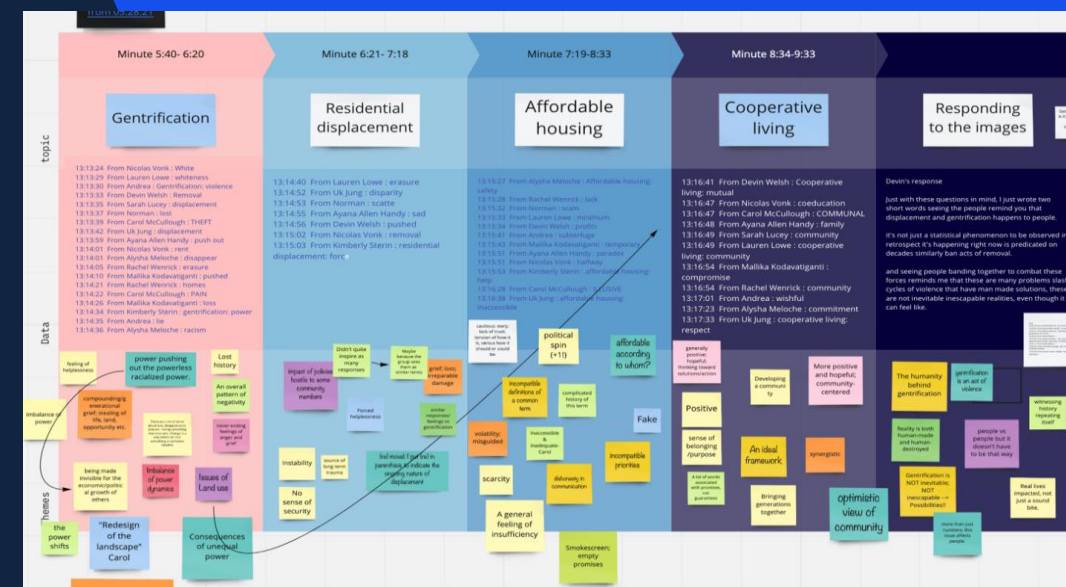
Minute 5:40- 6:20

Minute 6:21- 7:18

Minute 7:19-8:33

Minute 8:34-9:33

topic

Gentrification

Residential displacement

Affordable housing

Cooperative living

Responding to the images

Data

13:13:24 From Nicolas Vonk : White
13:13:29 From Lauren Lowe : whiteness
13:13:30 From Andrea : Gentrification: violence
13:13:33 From Devin Welsh : Removal
13:13:35 From Sarah Lucey : displacement
13:13:37 From Norman : lost
13:13:39 From Carol McCullough : THEFT
13:13:42 From Uk Jung : displacement
13:13:59 From Ayana Allen Handy : push out
13:14:01 From Nicolas Vonk : rent
13:14:01 From Alysha Meloche : disappear
13:14:05 From Rachel Wenrick : erasure
13:14:10 From Mallika Kodavatiganti : pushed
13:14:21 From Rachel Wenrick : homes
13:14:22 From Carol McCullough : PAIN
13:14:26 From Mallika Kodavatiganti : loss
13:14:34 From Kimberly Sterin : gentrification: power
13:14:35 From Andrea : lie
13:14:36 From Alysha Meloche : racism

13:14:40 From Lauren Lowe : erasure
13:14:52 From Uk Jung : disparity
13:14:53 From Norman : scatte
13:14:55 From Ayana Allen Handy : sad
13:14:56 From Devin Welsh : pushed
13:15:02 From Nicolas Vonk : removal
13:15:03 From Kimberly Sterin : residential displacement: forc

13:15:27 From Alysha Meloche : Affordable housing: safety
13:15:28 From Rachel Wenrick : lock
13:15:32 From Norman : scam
13:15:33 From Lauren Lowe : minimum
13:15:35 From Devin Welsh : profits
13:15:41 From Andrea : subterfuge
13:15:43 From Mallika Kodavatiganti : temporary
13:15:51 From Ayana Allen Handy : paradox
13:15:51 From Nicolas Vonk : halfway
13:15:53 From Kimberly Sterin : affordable housing: help
13:16:28 From Carol McCullough : ELUSIVE
13:16:38 From Uk Jung : affordable housing: inaccessible

13:16:41 From Devin Welsh : Cooperative living: mutual
13:16:47 From Nicolas Vonk : coeducation
13:16:47 From Carol McCullough : COMMUNAL
13:16:48 From Ayana Allen Handy : family
13:16:49 From Sarah Lucey : community
13:16:49 From Lauren Lowe : cooperative living: community
13:16:54 From Mallika Kodavatiganti : compromise
13:16:54 From Rachel Wenrick : community
13:17:01 From Andrea : wishful
13:17:23 From Alysha Meloche : commitment
13:17:33 From Uk Jung : cooperative living: respect

Devin's response

Just with these questions in mind, I just wrote two short words seeing the people remind you that displacement and gentrification happens to people.

It's not just a statistical phenomenon to be observed in retrospect it's happening right now is predicated on decades similarly ban acts of removal.

and seeing people banding together to combat these forces reminds me that these are many problems slas cycles of violence that have man made solutions, these are not inevitable inescapable realities, even though it can feel like.

themes

feeling of helplessness

power pushing out the powerless racialized power.

Lost history

An overall pattern of negativity

imbalance of power

compounding/generational grief, stealing of life, time, opportunity etc.

never ending feelings of anger and grief

being made invisible for the economic/political growth of others

Imbalance of power dynamics

Issues of Land use

the power shifts

"Redesign of the landscape" Carol

Consequences of unequal power

Impact of policies hostile to some community members

Didn't quite inspire as many responses

Maybe because the group sees them as similar terms

grief, loss, irreparable damage

Forced helplessness

similar responses/ feelings as gentrification

Instability

source of long term trauma

No sense of security

ltal trend: I find ltal in parenthesis to indicate the ongoing nature of displacement

cautious; many lack of trust; tension of how it is; various how it should or could be

political spin (+11)

affordable according to whom?

Incompatible definitions of a common term

complicated history of this term

volatility; misguided

inaccessible & inadequate Carol

Fake

scarcity

dishonesty in communication

Incompatible priorities

A general feeling of insufficiency

Smokescreen; empty promises

generally positive; hopeful; thinking toward solutions/action

Positive

Developing a community

More positive and hopeful; community-centered

sense of belonging /purpose

An ideal framework

synergistic

A lot of words associated with promises, not guarantees

Bringing generations together

optimistic view of community

The humanity behind gentrification

gentrification is an act of violence

witnessing history repeating itself

Reality is both human-made and human-destroyed

people vs people but it doesn't have to be that way

Gentrification is NOT inevitable; NOT inescapable → Possibilities!!

Real lives impacted, not just a sound bite.

More than just numbers: this issue affects people